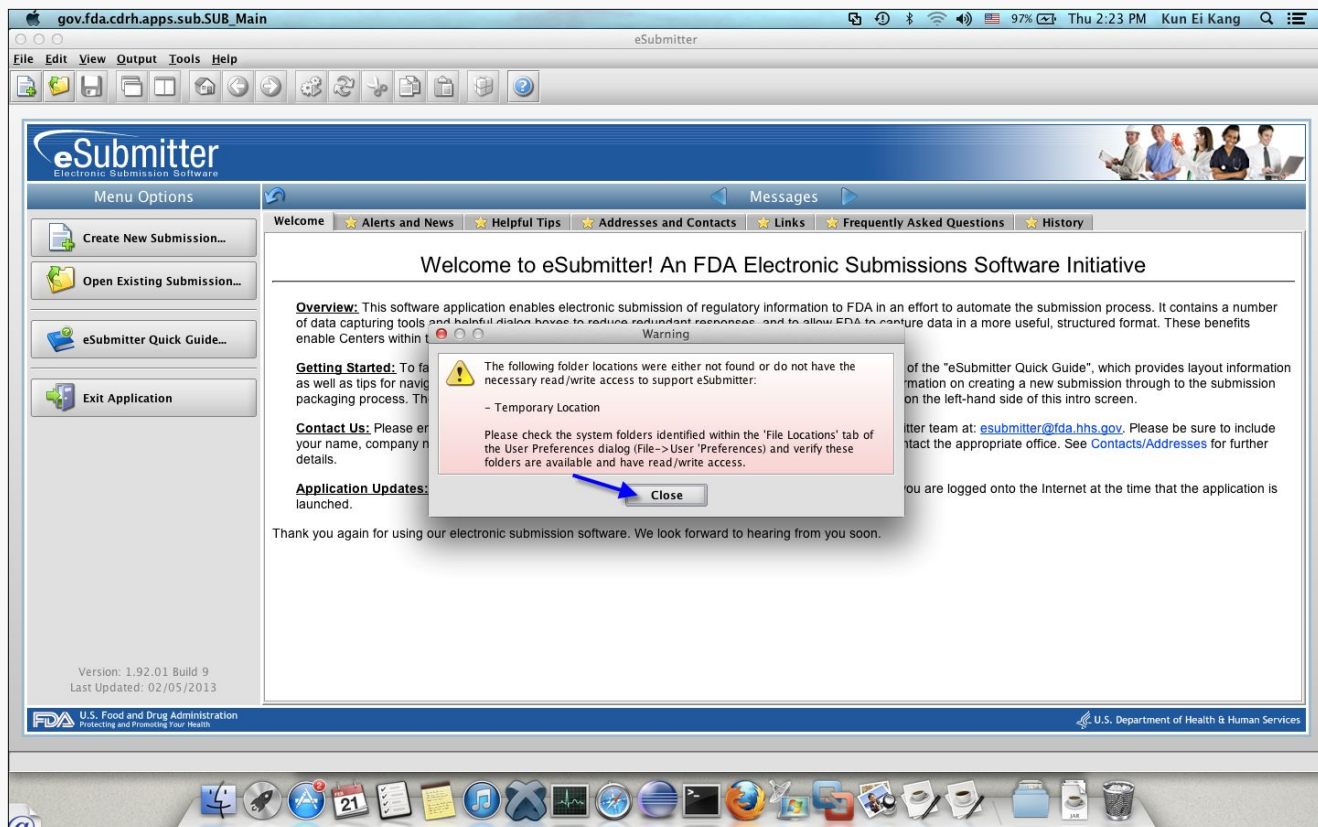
gov.fda.cdrh.apps.sub.SUB_Main 97% Thu 2:23 PM Kun Ei Kang

eSubmitter

File Edit View Output Tools Help

eSubmitter
Electronic Submission Software

Menu Options

Create New Submission...

Open Existing Submission...

eSubmitter Quick Guide...

Exit Application

Version: 1.92.01 Build 9
Last Updated: 02/05/2013

Messages

Welcome | Alerts and News | Helpful Tips | Addresses and Contacts | Links | Frequently Asked Questions | History

Welcome to eSubmitter! An FDA Electronic Submissions Software Initiative

Overview: This software application enables electronic submission of regulatory information to FDA in an effort to automate the submission process. It contains a number of data capturing tools and helpful dialog boxes to reduce redundant responses, and to allow FDA to capture data in a more useful, structured format. These benefits enable Centers within t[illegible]

Getting Started: To fa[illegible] of the "eSubmitter Quick Guide", which provides layout information as well as tips for navig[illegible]rmation on creating a new submission through to the submission packaging process. Th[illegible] on the left-hand side of this intro screen.

Contact Us: Please er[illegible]itter team at: esubmitter@fda.hhs.gov. Please be sure to include your name, company n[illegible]ntact the appropriate office. See Contacts/Addresses for further details.

Application Updates:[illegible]ou are logged onto the Internet at the time that the application is launched.

Thank you again for using our electronic submission software. We look forward to hearing from you soon.

Warning

The following folder locations were either not found or do not have the necessary read/write access to support eSubmitter:

- Temporary Location

Please check the system folders identified within the 'File Locations' tab of the User Preferences dialog (File->User 'Preferences) and verify these folders are available and have read/write access.

Close

FDA U.S. Food and Drug Administration
Protecting and Promoting Your Health

U.S. Department of Health & Human Services

21